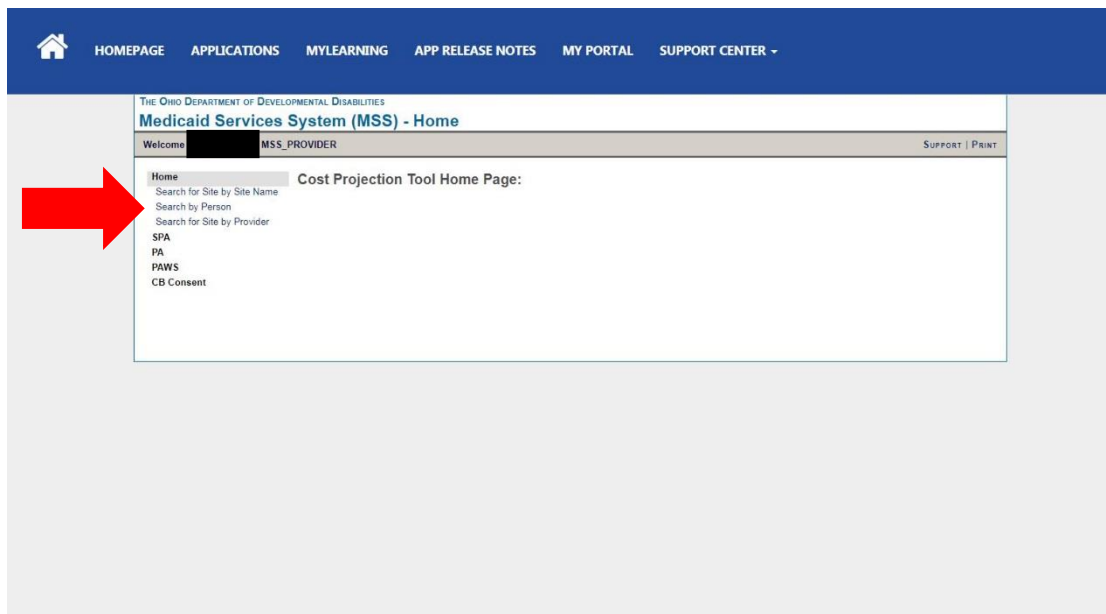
HOMEPAGE APPLICATIONS MYLEARNING APP RELEASE NOTES MY PORTAL SUPPORT CENTER

THE OHIO DEPARTMENT OF DEVELOPMENTAL DISABILITIES

Medicaid Services System (MSS) - Home

Welcome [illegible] MSS_PROVIDER

SUPPORT | PRINT

Home
Search for Site by Site Name
Search by Person
Search for Site by Provider
SPA
PA
PAWS
CB Consent

Cost Projection Tool Home Page: